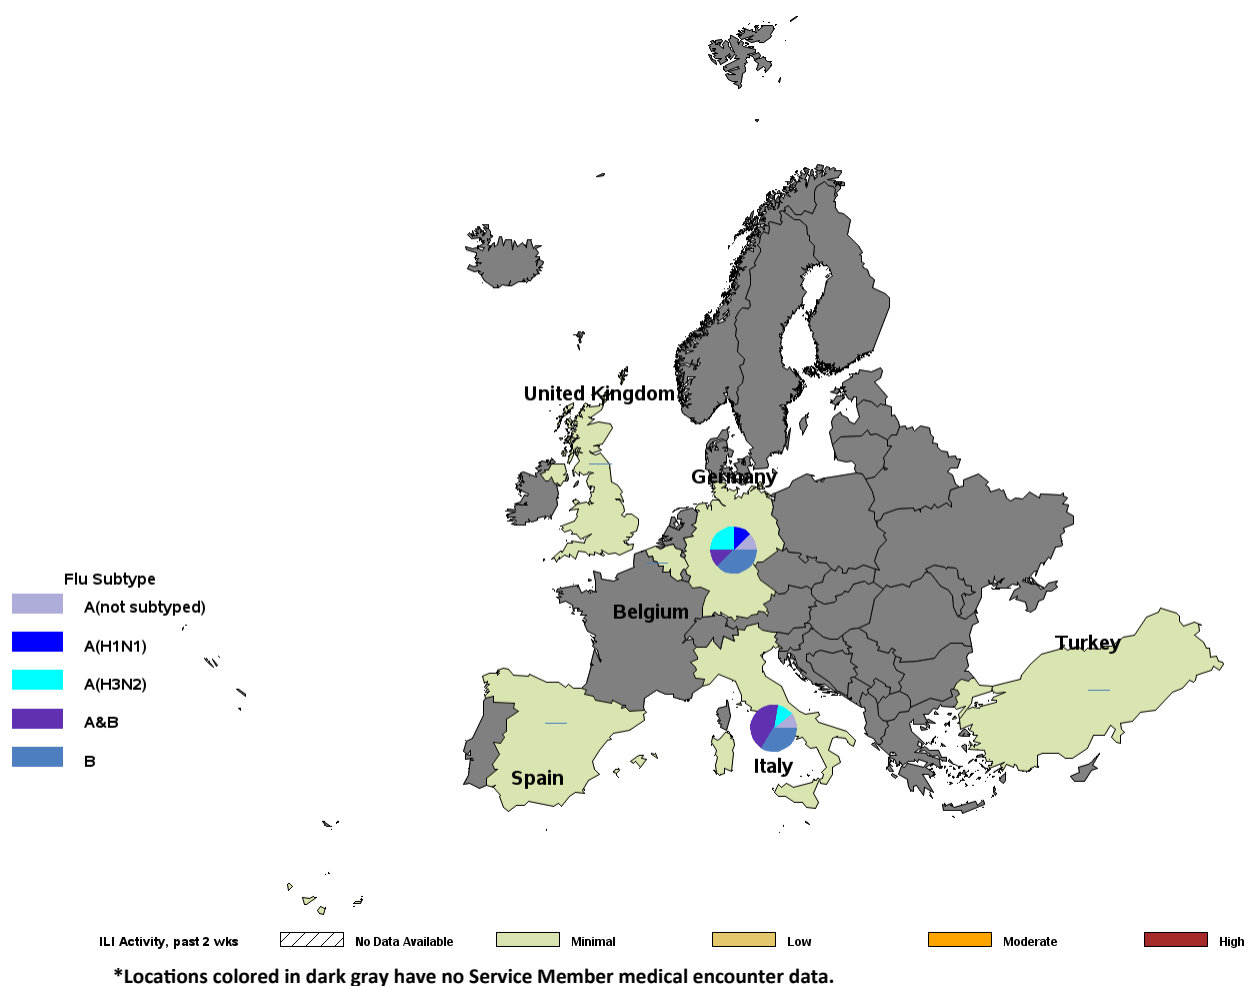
United Kingdom

Germany

Belgium

Turkey

Spain

Italy

Flu Subtype

A(not subtyped)

A(H1N1)

A(H3N2)

A&B

B

ILI Activity, past 2 wks

No Data Available

Minimal

Low

Moderate

High

*Locations colored in dark gray have no Service Member medical encounter data.